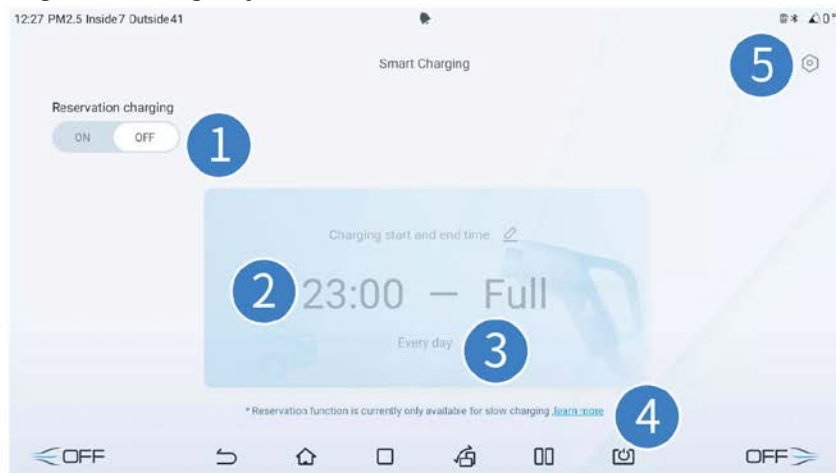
12:27 PM2.5 Inside7 Outside41

0°

Smart Charging

5

Reservation charging

ON OFF

1

Charging start and end time

2 23:00 — Full

Every day 3

* Reservation function is currently only available for slow charging Learn more

4

OFF OFF